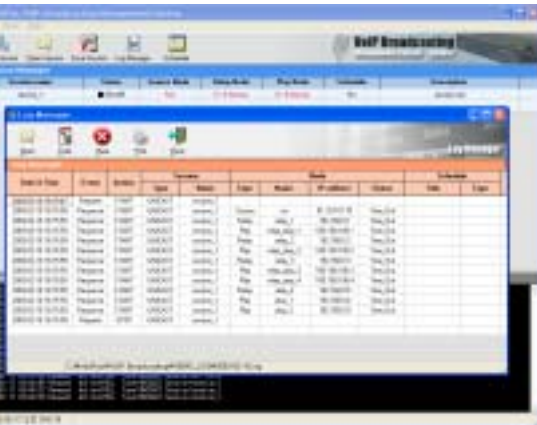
VoIP Broadcasting

Log Manager

| Date & Time | Event | Action | Source | | Node | | | | Schedule | |
|---|---|---|---|---|---|---|---|---|---|---|
| | | | Type | Name | Type | Name | IP address | Status | Title | Type |
| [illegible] | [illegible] | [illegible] | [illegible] | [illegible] | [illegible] | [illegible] | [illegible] | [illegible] | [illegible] | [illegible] |